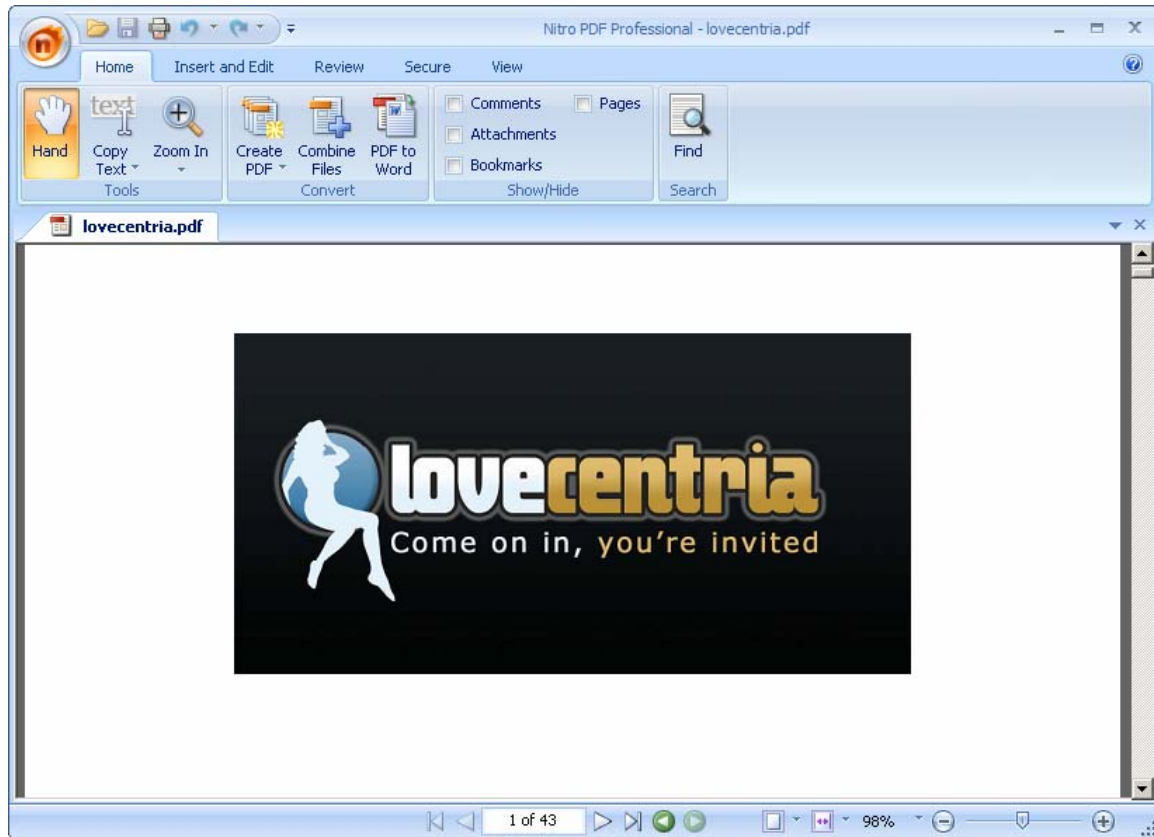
Nitro PDF Professional - lovecentria.pdf

Home Insert and Edit Review Secure View

Hand
Copy Text
Zoom In
Tools

Create PDF
Combine Files
PDF to Word
Convert

Comments
Pages
Attachments
Bookmarks
Show/Hide

Find
Search

lovecentria.pdf

lovecentria
Come on in, you're invited

1 of 43

98%